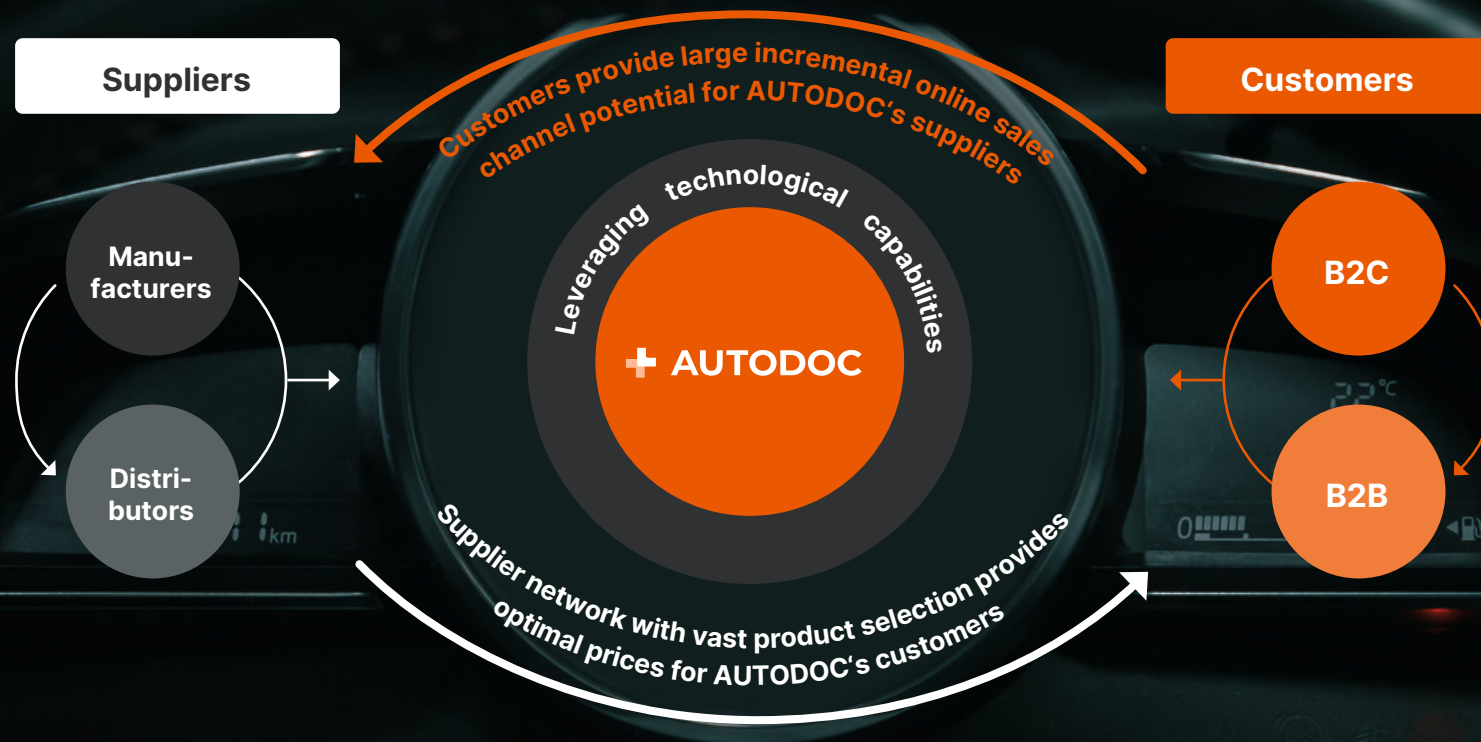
Suppliers

Customers

Customers provide large incremental online sales channel potential for AUTODOC's suppliers

Manufacturers

Distributors

Leveraging technological capabilities

AUTODOC

B2C

B2B

Supplier network with vast product selection provides optimal prices for AUTODOC's customers